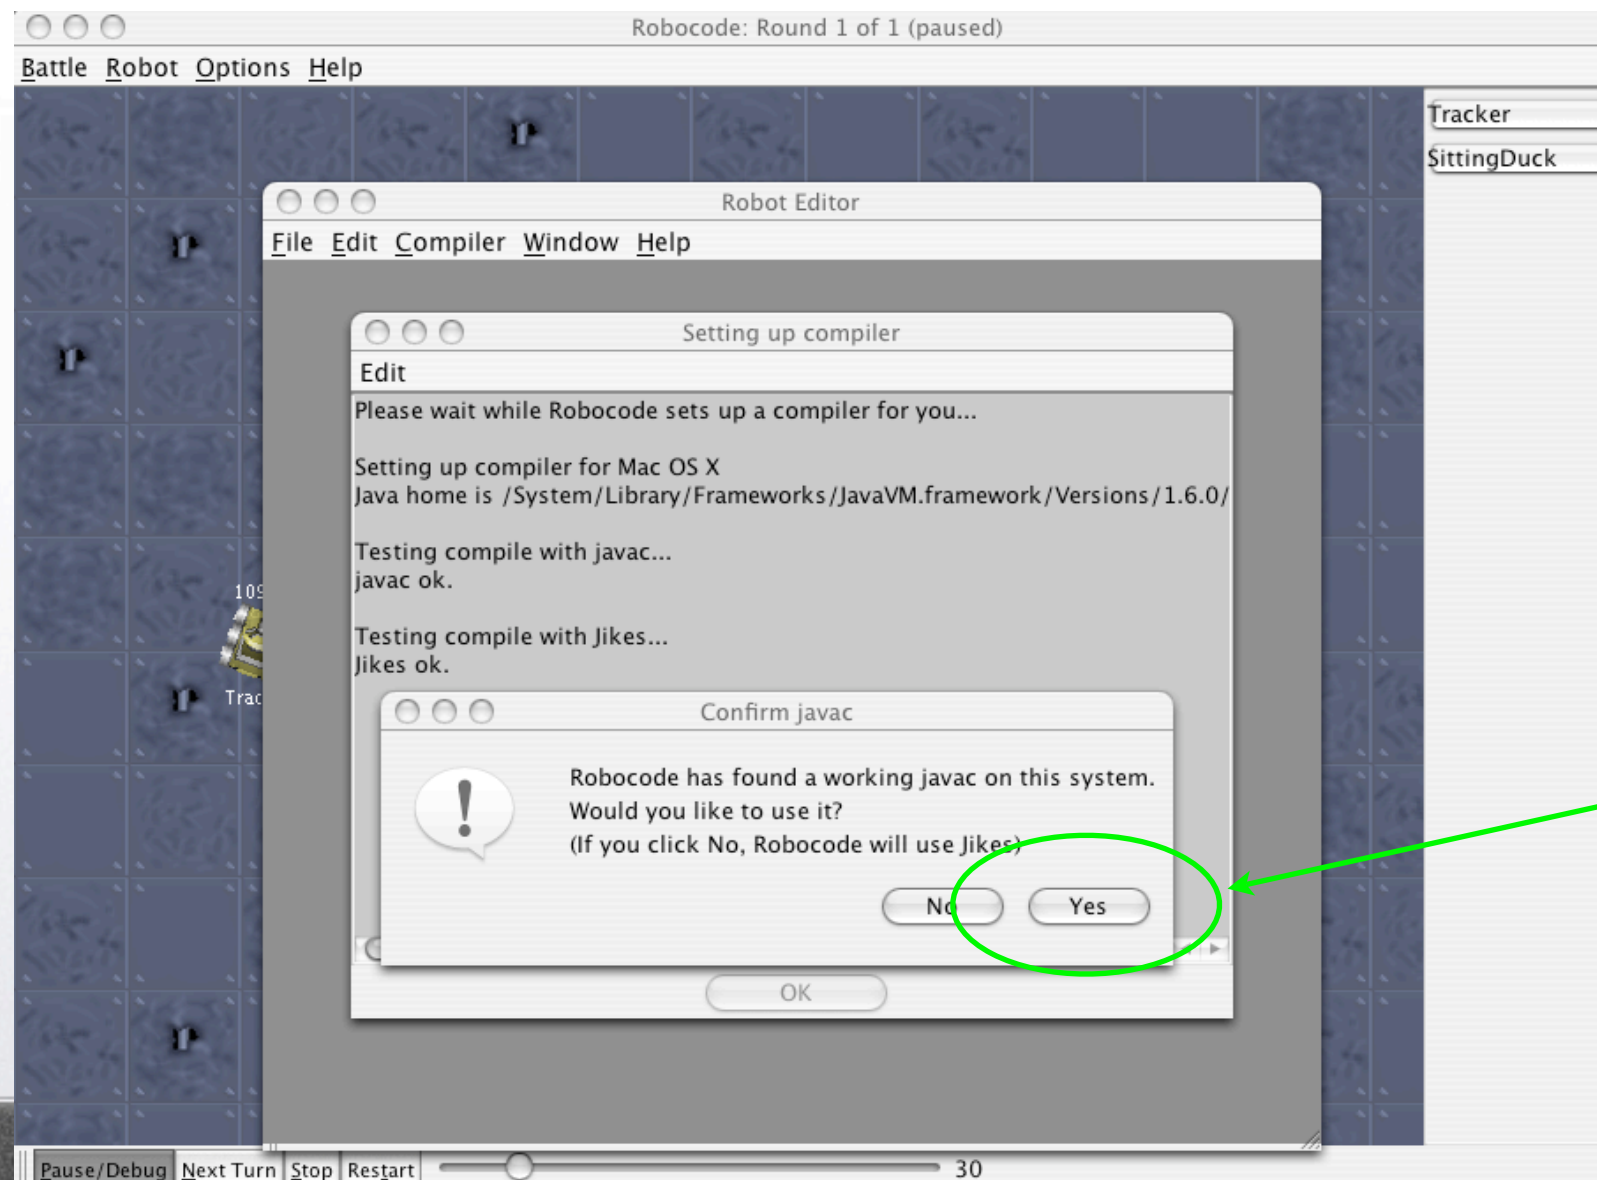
Robocode: Round 1 of 1 (paused)

Battle Robot Options Help

Tracker

SittingDuck

Robot Editor

File Edit Compiler Window Help

Setting up compiler

Edit

Please wait while Robocode sets up a compiler for you...

Setting up compiler for Mac OS X
Java home is /System/Library/Frameworks/JavaVM.framework/Versions/1.6.0/

Testing compile with javac...
javac ok.

Testing compile with Jikes...
Jikes ok.

109

Trac

Confirm javac

Robocode has found a working javac on this system.
Would you like to use it?
(If you click No, Robocode will use Jikes)

No Yes

OK

Pause/Debug Next Turn Stop Restart 30